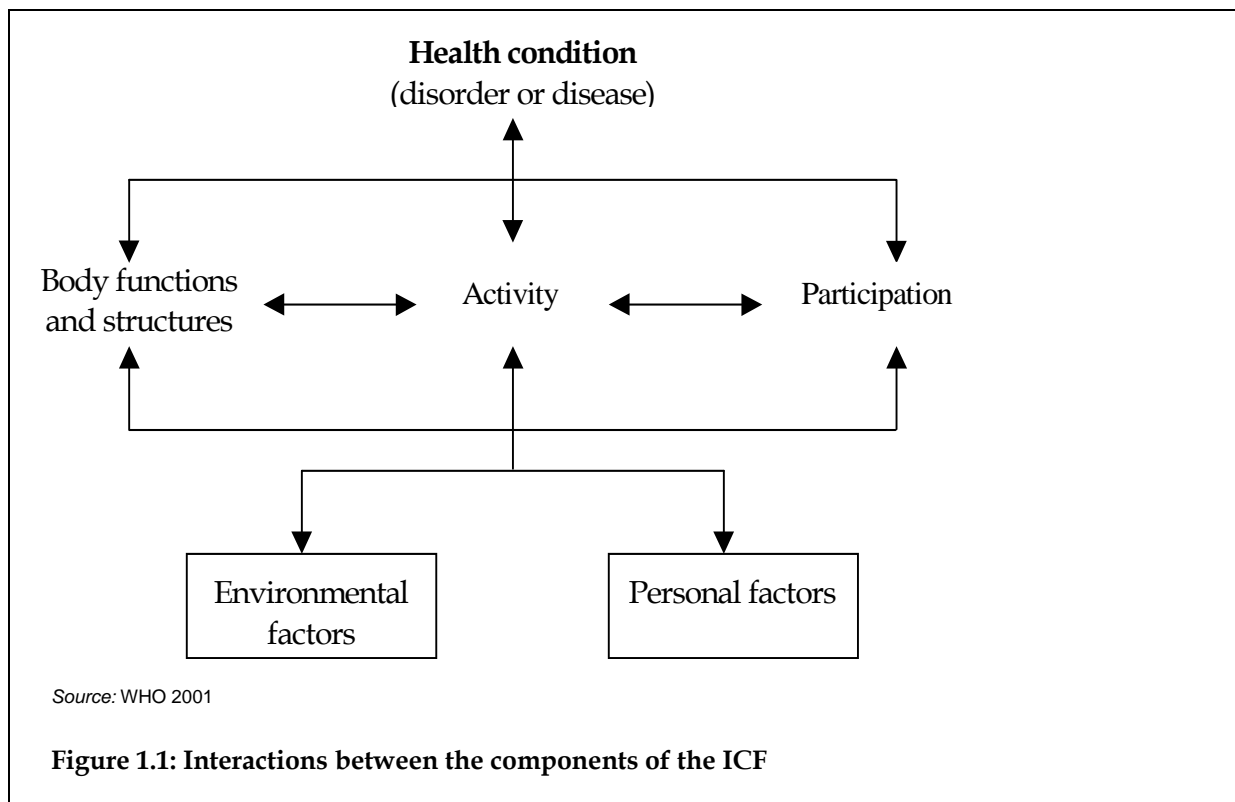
**Health condition**
(disorder or disease)

Body functions and structures

Activity

Participation

Environmental factors

Personal factors

*Source:* WHO 2001

**Figure 1.1: Interactions between the components of the ICF**